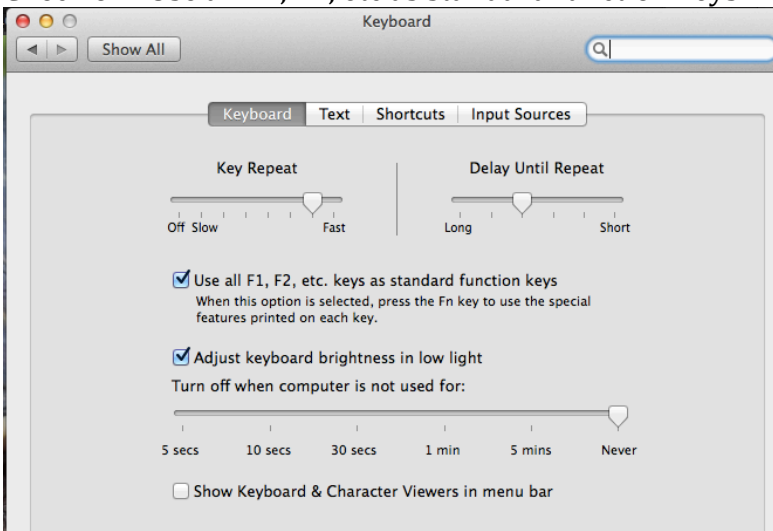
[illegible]

Keyboard

Show All

Keyboard | Text | Shortcuts | Input Sources

Key Repeat

Off Slow Fast

Delay Until Repeat

Long Short

Use all F1, F2, etc. keys as standard function keys
When this option is selected, press the Fn key to use the special features printed on each key.

Adjust keyboard brightness in low light

Turn off when computer is not used for:

5 secs 10 secs 30 secs 1 min 5 mins Never

Show Keyboard & Character Viewers in menu bar